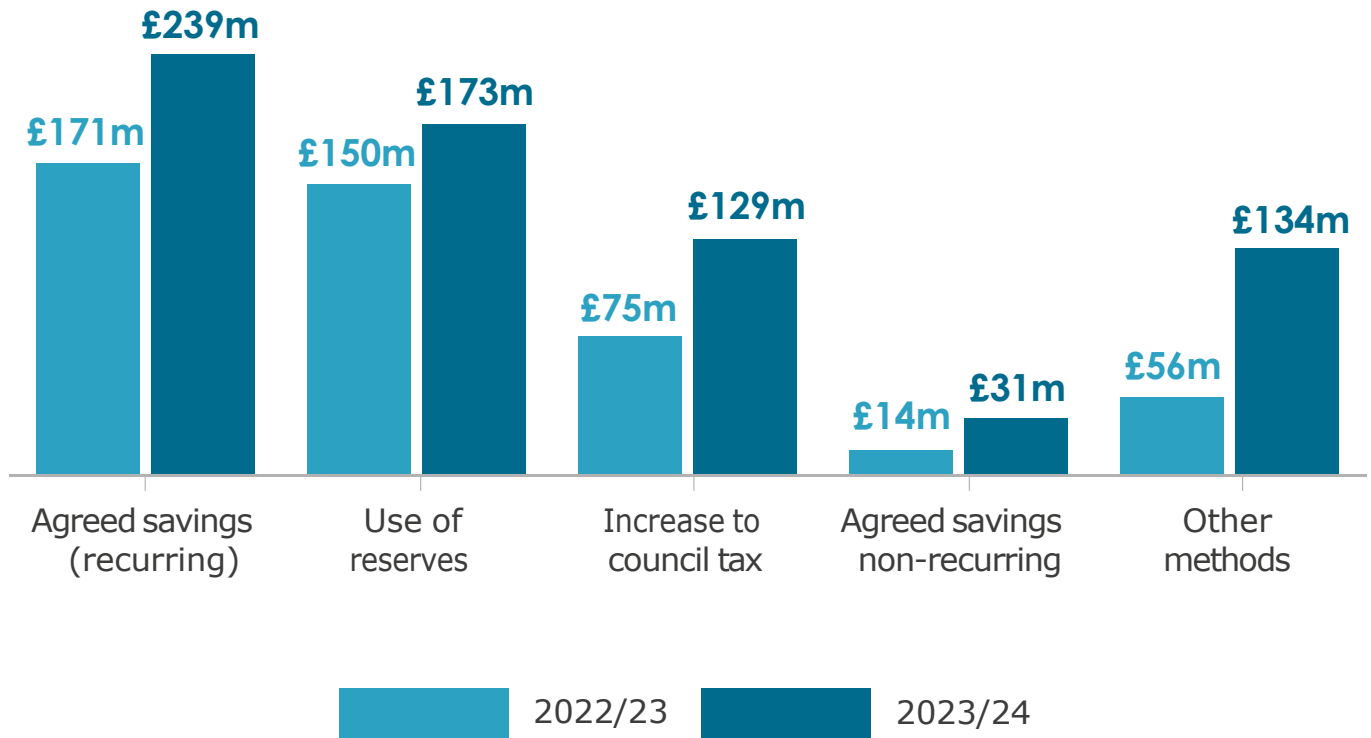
| | 2022/23 | 2023/24 |
|---|---|---|
| Agreed savings (recurring) | £171m | £239m |
| Use of reserves | £150m | £173m |
| Increase to council tax | £75m | £129m |
| Agreed savings non-recurring | £14m | £31m |
| Other methods | £56m | £134m |

2022/23
2023/24